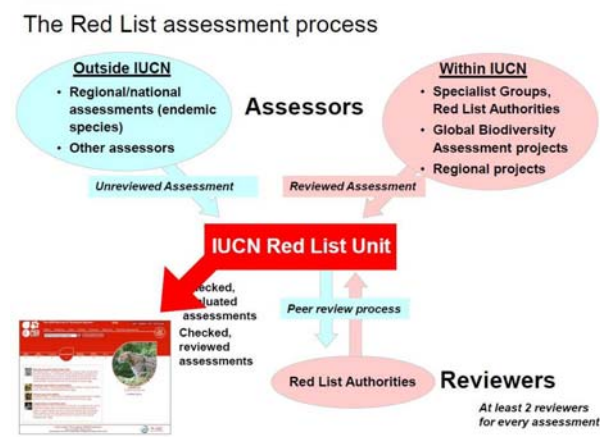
The Red List assessment process

Outside IUCN

• Regional/national assessments (endemic species)
• Other assessors

Assessors

Within IUCN

• Specialist Groups, Red List Authorities
• Global Biodiversity Assessment projects
• Regional projects

Unreviewed Assessment

Reviewed Assessment

IUCN Red List Unit

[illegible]ecked, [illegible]aluated assessments

Checked, reviewed assessments

Peer review process

Red List Authorities

Reviewers

At least 2 reviewers for every assessment